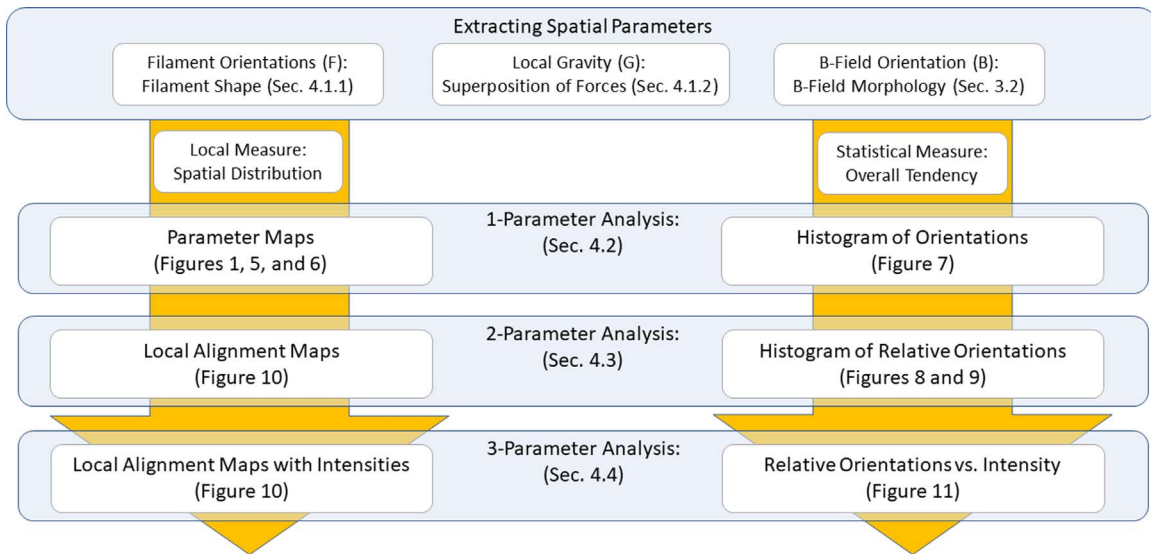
Extracting Spatial Parameters

Filament Orientations (F):
Filament Shape (Sec. 4.1.1)

Local Gravity (G):
Superposition of Forces (Sec. 4.1.2)

B-Field Orientation (B):
B-Field Morphology (Sec. 3.2)

Local Measure:
Spatial Distribution

Statistical Measure:
Overall Tendency

1-Parameter Analysis:
(Sec. 4.2)

Parameter Maps
(Figures 1, 5, and 6)

Histogram of Orientations
(Figure 7)

2-Parameter Analysis:
(Sec. 4.3)

Local Alignment Maps
(Figure 10)

Histogram of Relative Orientations
(Figures 8 and 9)

3-Parameter Analysis:
(Sec. 4.4)

Local Alignment Maps with Intensities
(Figure 10)

Relative Orientations vs. Intensity
(Figure 11)